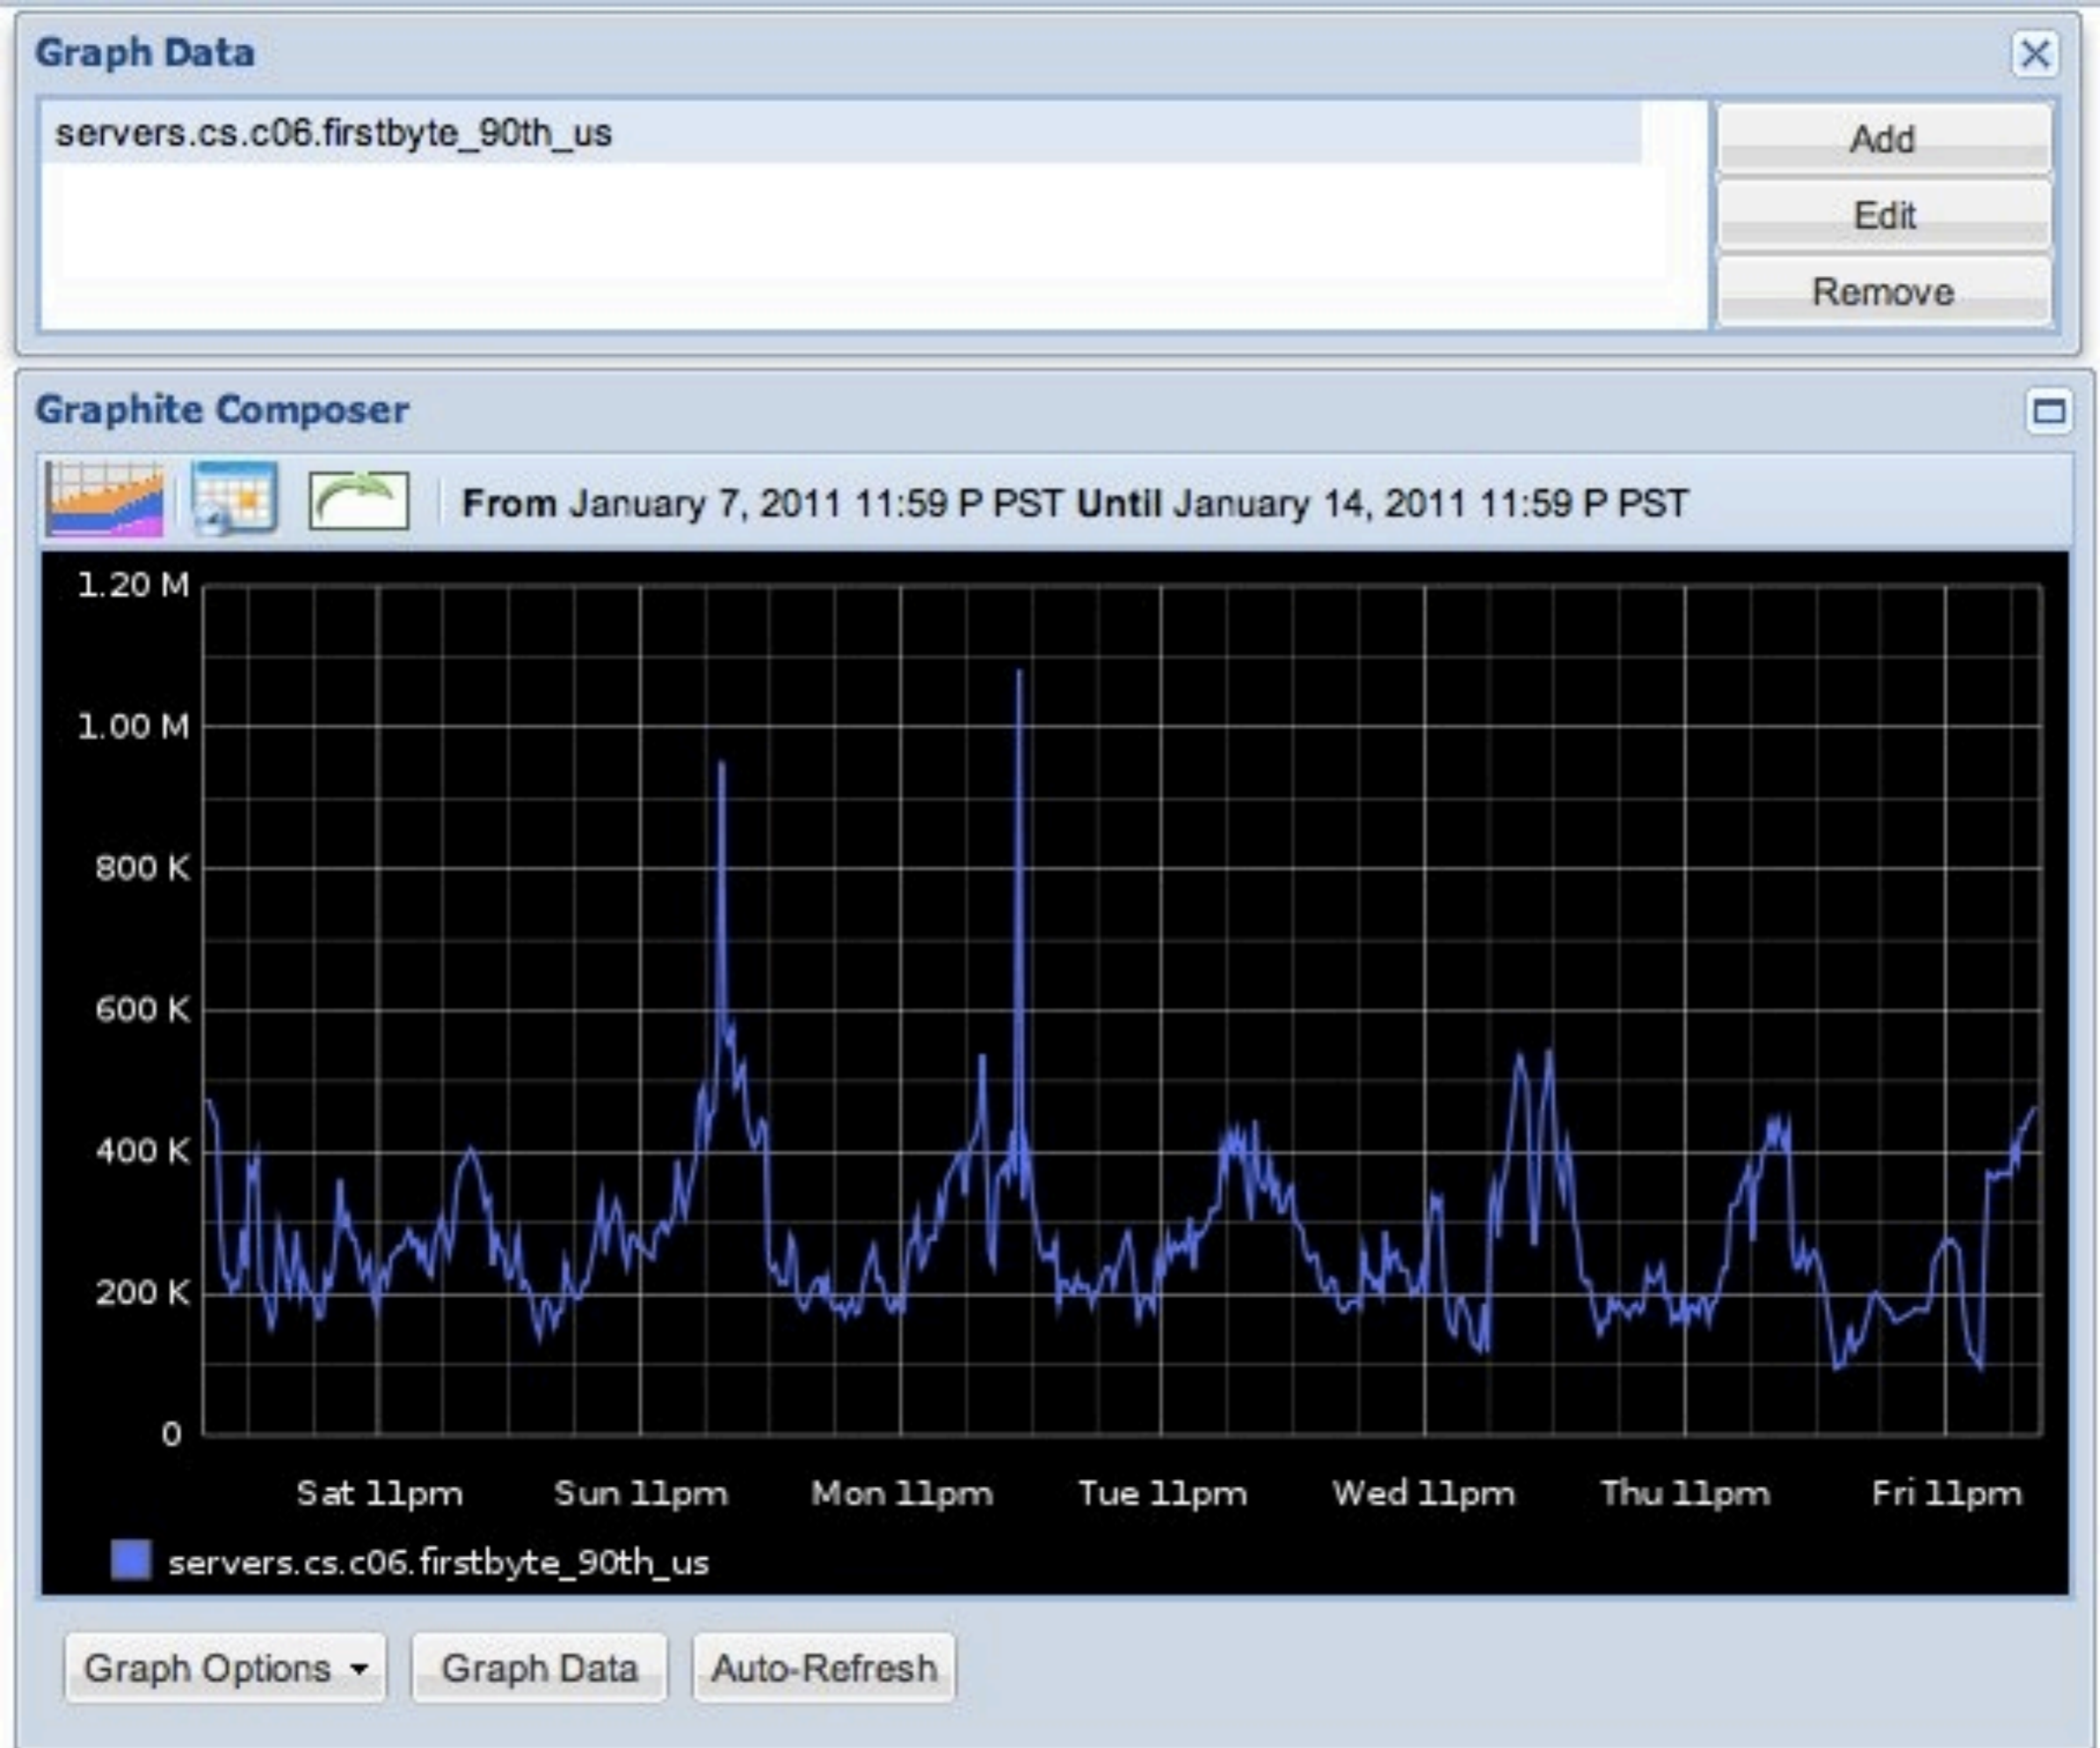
Graph Data

servers.cs.c06.firstbyte_90th_us

Add
Edit
Remove

Graphite Composer

**From** January 7, 2011 11:59 P PST **Until** January 14, 2011 11:59 P PST

1.20 M
1.00 M
800 K
600 K
400 K
200 K
0

Sat 11pm Sun 11pm Mon 11pm Tue 11pm Wed 11pm Thu 11pm Fri 11pm

servers.cs.c06.firstbyte_90th_us

Graph Options
Graph Data
Auto-Refresh